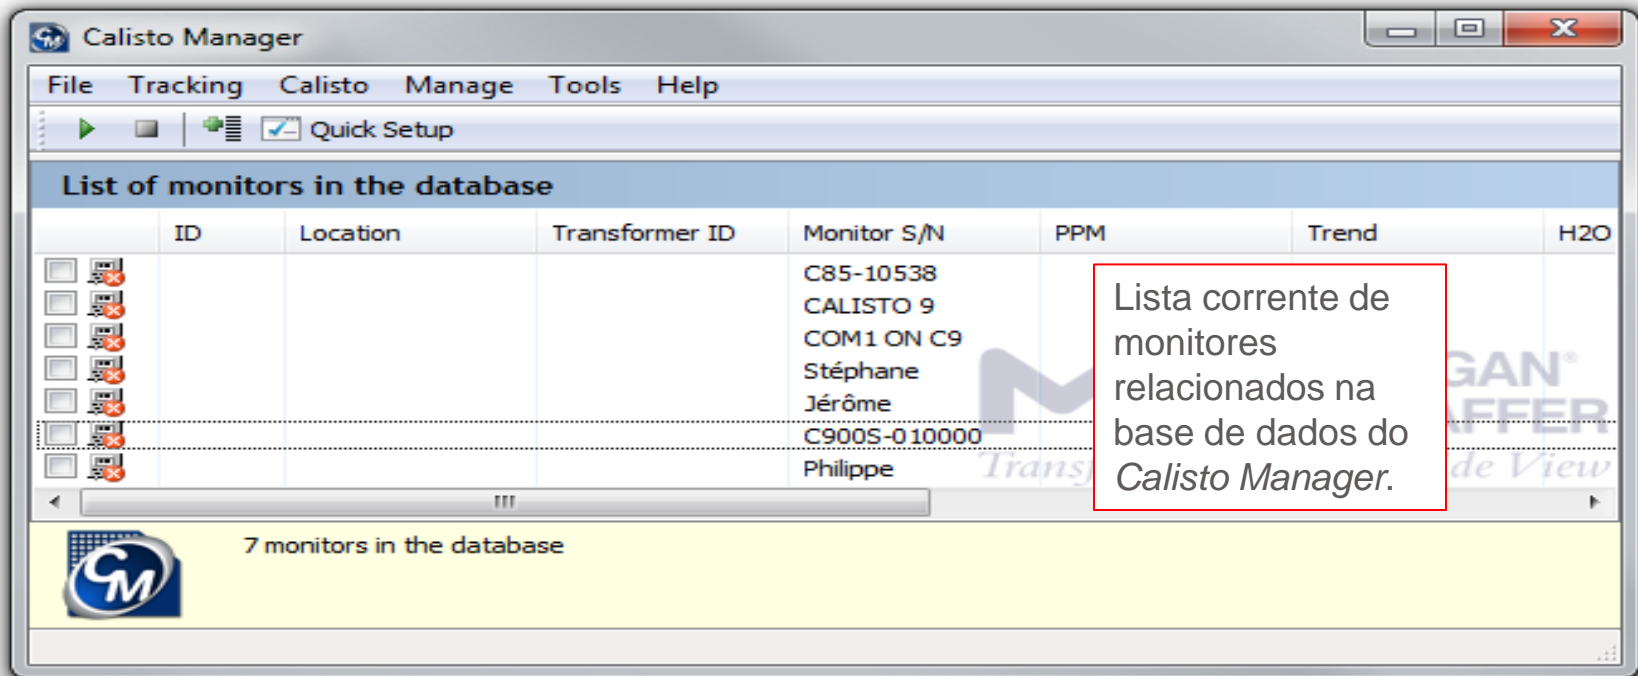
Calisto Manager

File Tracking Calisto Manage Tools Help

Quick Setup

List of monitors in the database

| | ID | Location | Transformer ID | Monitor S/N | PPM | Trend | H2O |
|---|---|---|---|---|---|---|---|
| | | | | C85-10538 | | | |
| | | | | CALISTO 9 | | | |
| | | | | COM1 ON C9 | | | |
| | | | | Stéphane | | | |
| | | | | Jérôme | | | |
| | | | | C900S-010000 | | | |
| | | | | Philippe | | | |

Lista corrente de monitores relacionados na base de dados do *Calisto Manager*.

7 monitors in the database